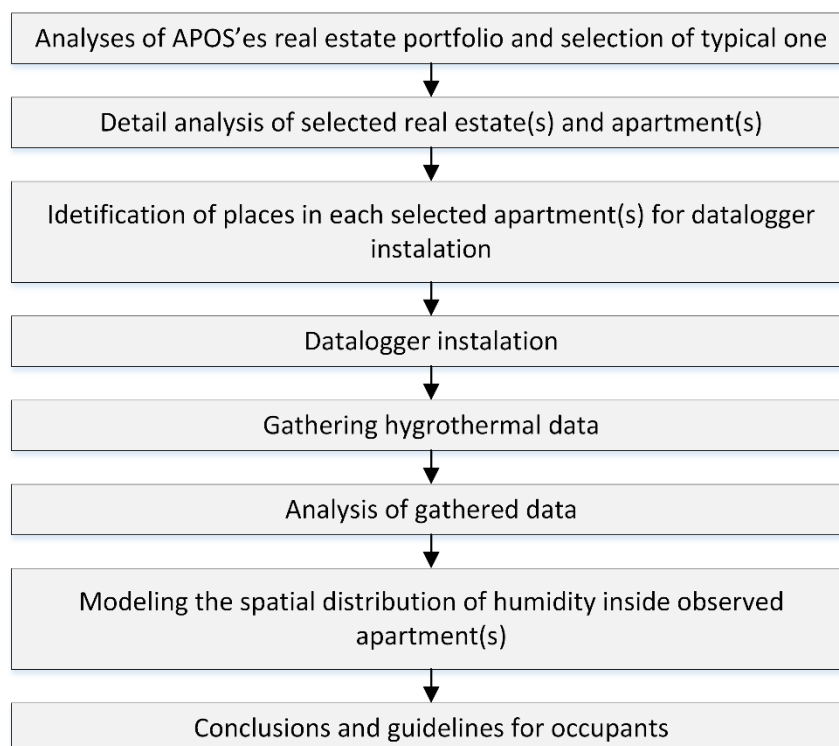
Analyses of APOS’es real estate portfolio and selection of typical one

Detail analysis of selected real estate(s) and apartment(s)

Idetification of places in each selected apartment(s) for datalogger instalation

Datalogger instalation

Gathering hygrothermal data

Analysis of gathered data

Modeling the spatial distribution of humidity inside observed apartment(s)

Conclusions and guidelines for occupants